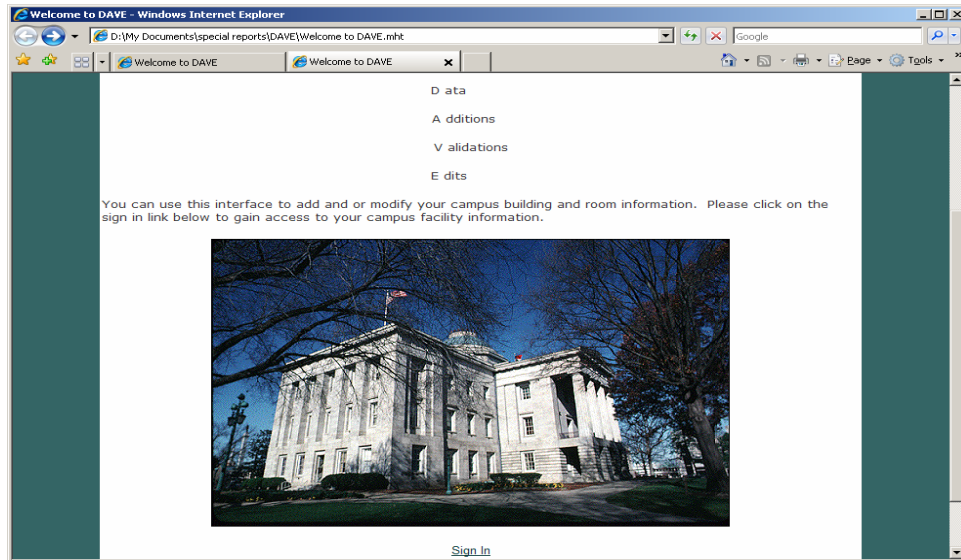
Welcome to DAVE - Windows Internet Explorer

D:\My Documents\special reports\DAVE\Welcome to DAVE.mht

Google

Welcome to DAVE

Welcome to DAVE

Page

Tools

D ata

A dditions

V alidations

E dits

You can use this interface to add and or modify your campus building and room information. Please click on the sign in link below to gain access to your campus facility information.

Sign In